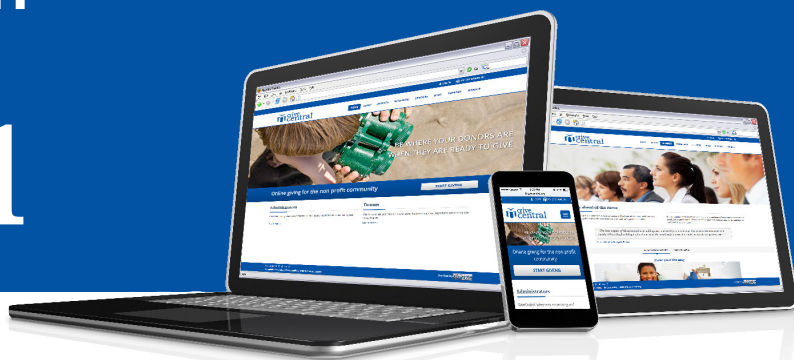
give central

BE WHERE YOUR DONORS ARE WHEN THEY ARE READY TO GIVE

Online giving for the non profit community

START GIVING

Administrators

Donors

give central

Online giving for the non profit community

START GIVING

Administrators

give central